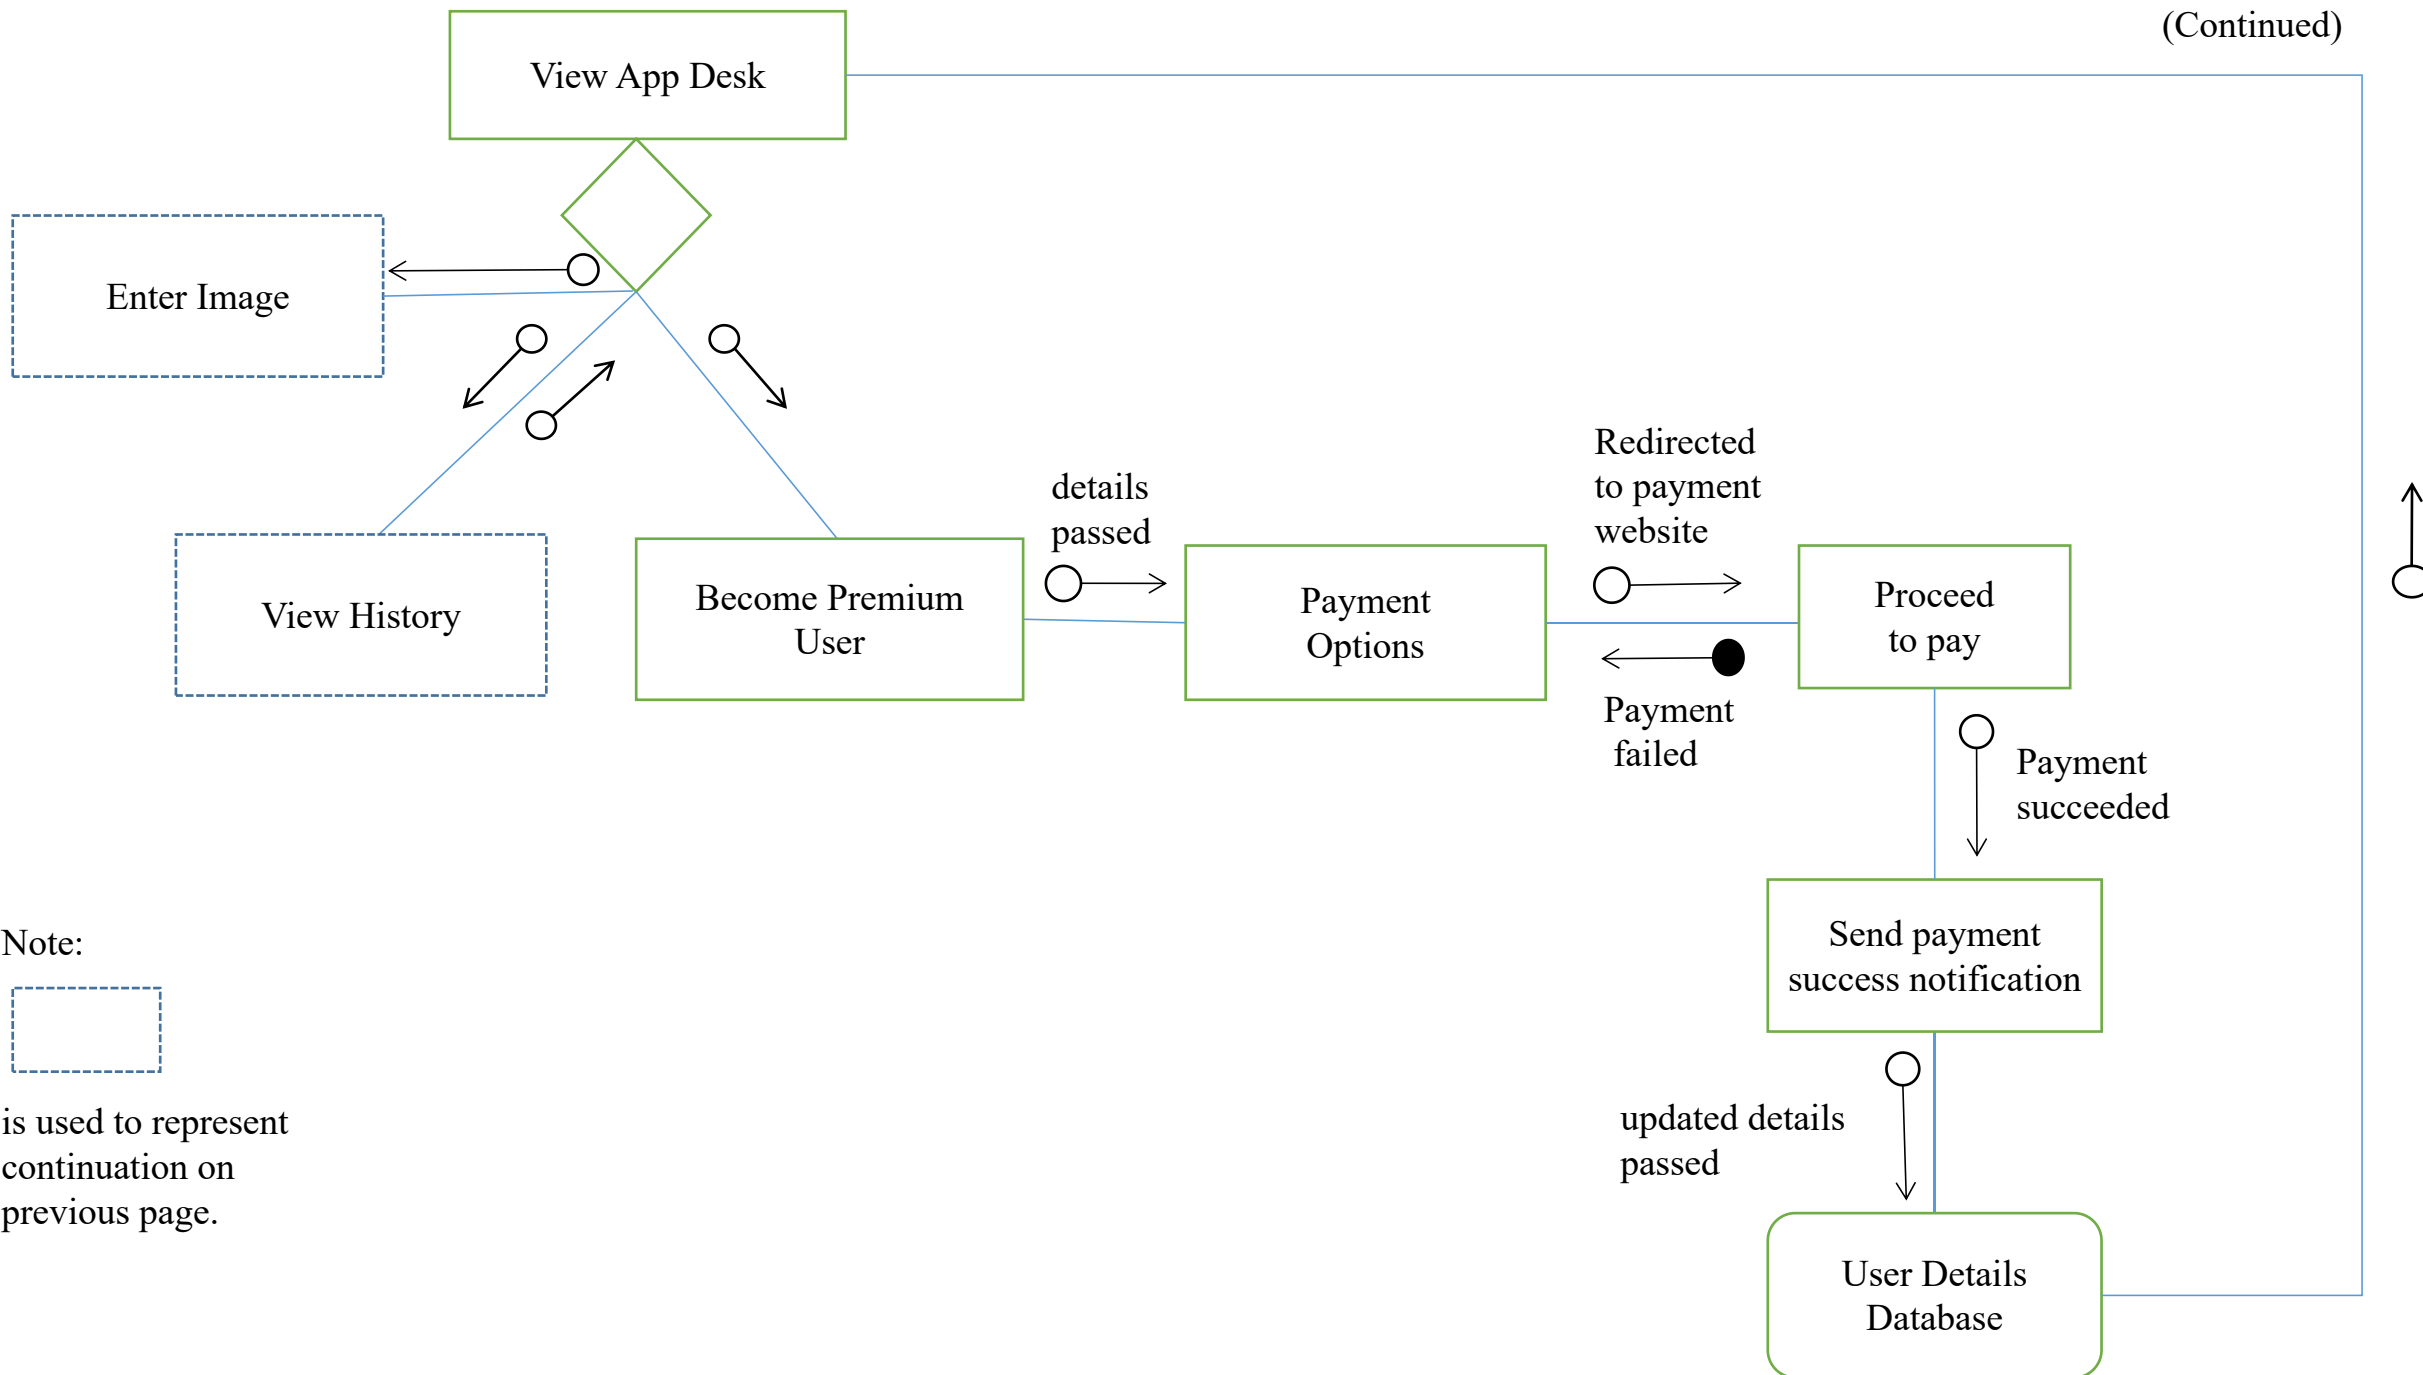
(Continued)

View App Desk

Enter Image

View History

Become Premium User

details passed

Payment Options

Redirected to payment website

Proceed to pay

Payment failed

Payment succeeded

Send payment success notification

updated details passed

User Details Database

Note:

is used to represent continuation on previous page.